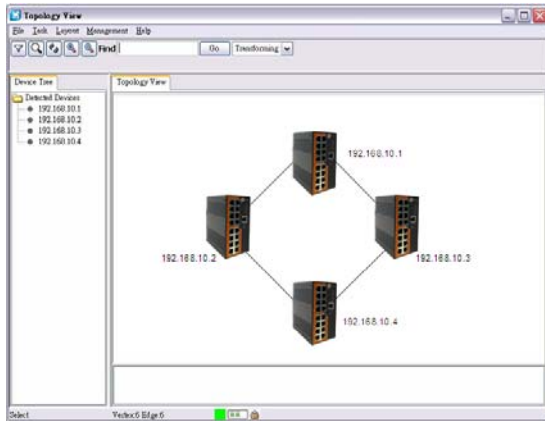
Topology View

File Tools Layout Management Help

Find Go Transforming

Device Tree

Detected Devices
192.168.10.1
192.168.10.2
192.168.10.3
192.168.10.4

Topology View

192.168.10.1

192.168.10.2

192.168.10.3

192.168.10.4

Select

Vertex:6 Edge:6